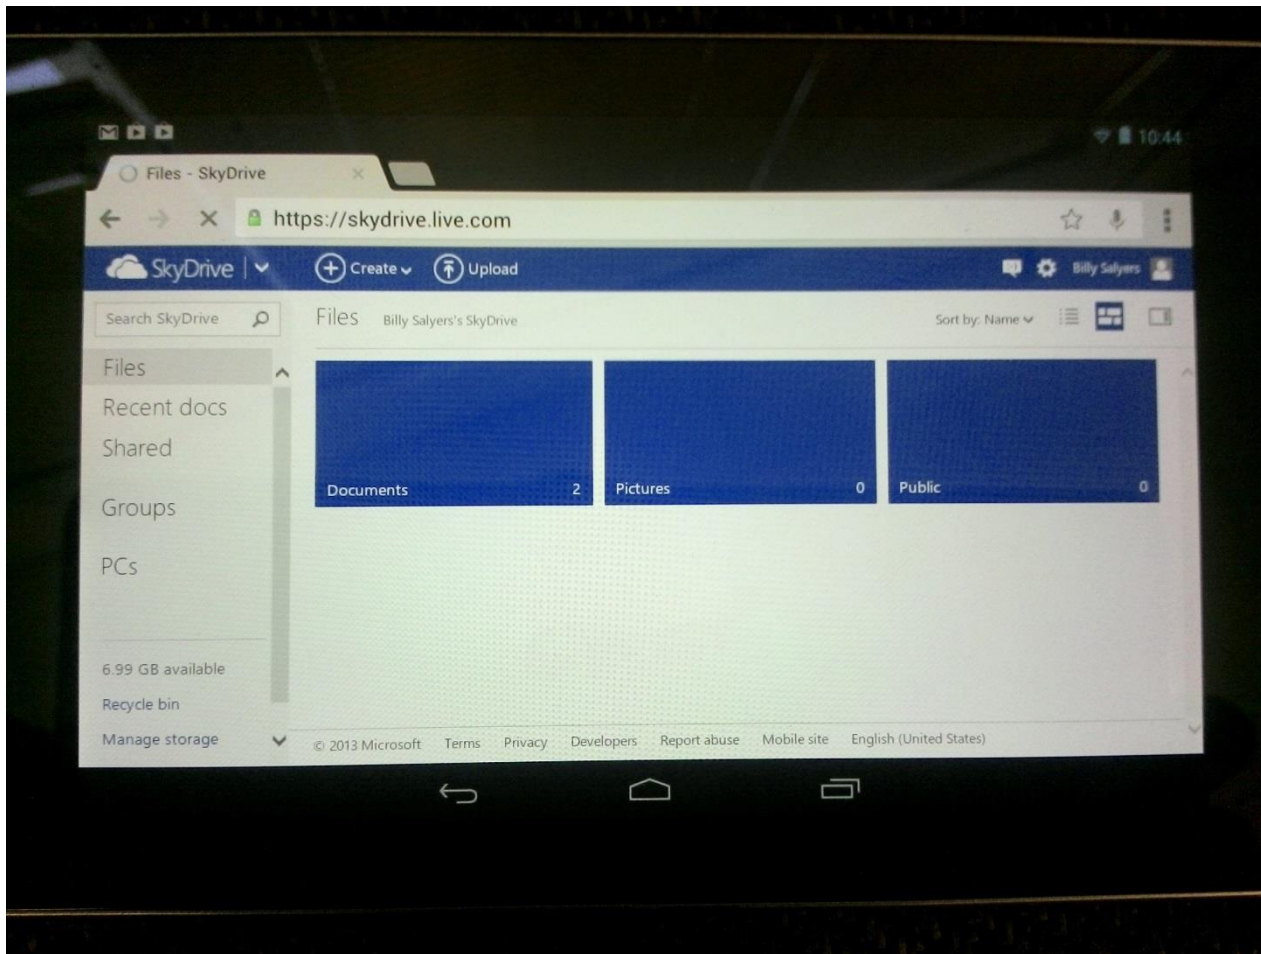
10:44

Files - SkyDrive

https://skydrive.live.com

SkyDrive

Create

Upload

Billy Salyers

Search SkyDrive

Files

Billy Salyers's SkyDrive

Sort by: Name

Files
Recent docs
Shared

Groups

PCs

6.99 GB available
Recycle bin
Manage storage

| Documents 2 | Pictures 0 | Public 0 |
|---|---|---|

© 2013 Microsoft Terms Privacy Developers Report abuse Mobile site English (United States)